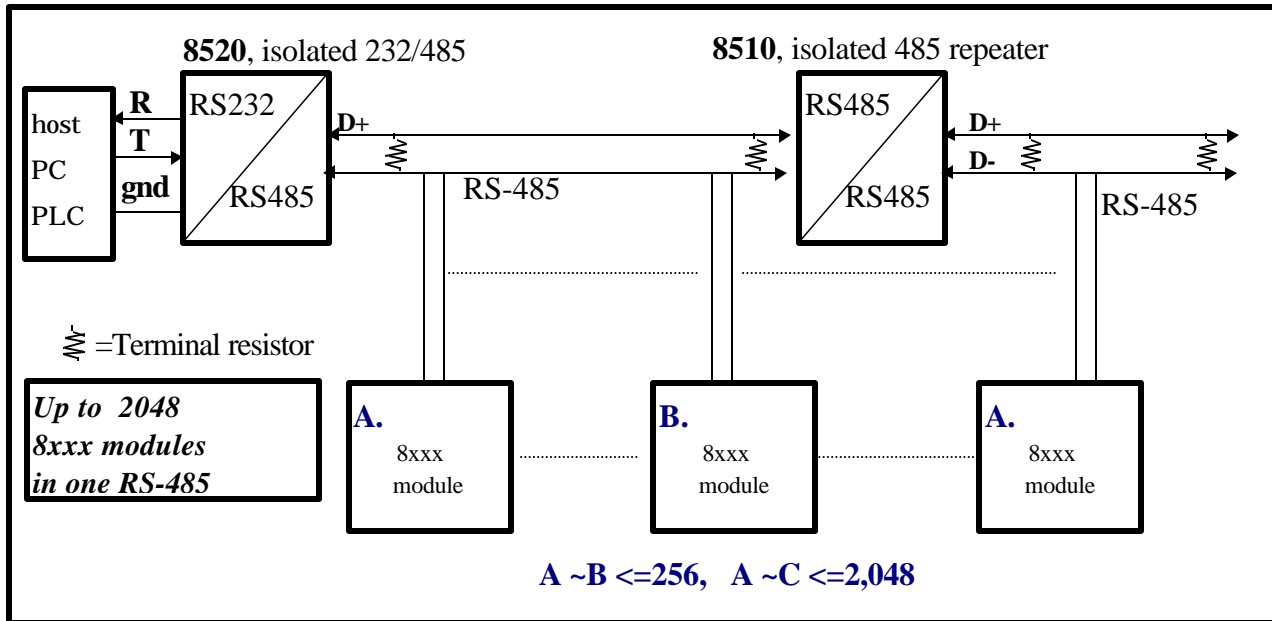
**8520**, isolated 232/485

**8510**, isolated 485 repeater

host
PC
PLC

**R**
**T**
**gnd**

RS232
RS485

**D+**

RS-485

RS485
RS485

**D+**
**D-**

RS-485

=Terminal resistor

***Up to 2048 8xxx modules in one RS-485***

**A.**
8xxx
module

**B.**
8xxx
module

**A.**
8xxx
module

**A ~B <=256, A ~C <=2,048**